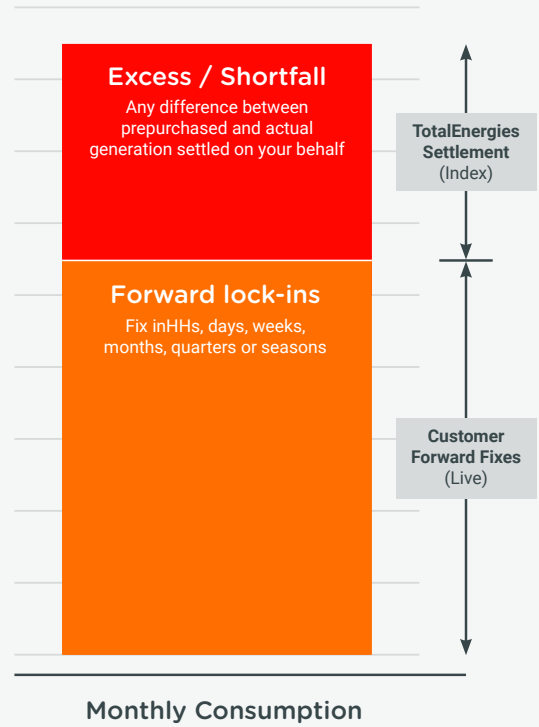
Excess / Shortfall
Any difference between prepurchased and actual generation settled on your behalf

TotalEnergies Settlement
(Index)

Forward lock-ins
Fix inHHs, days, weeks, months, quarters or seasons

Customer Forward Fixes
(Live)

Monthly Consumption